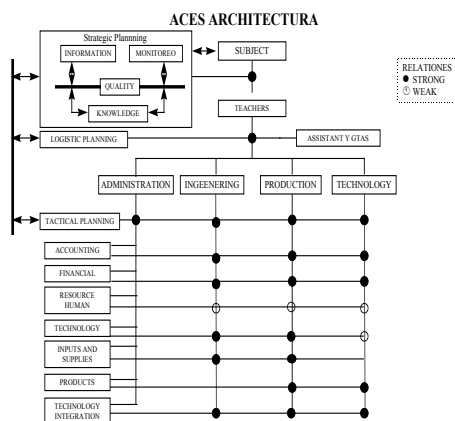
ACES ARCHITECTURA

Strategic Plannning

INFORMATION

MONITOREO

QUALITY

KNOWLEDGE

SUBJECT

RELATIONES
● STRONG
○ WEAK

TEACHERS

LOGISTIC PLANNING

ASSISTANT Y GTAS

ADMINISTRATION

INGEENERING

PRODUCTION

TECHNOLOGY

TACTICAL PLANNING

ACCOUNTING

FINANCIAL

RESOURCE HUMAN

TECHNOLOGY

INPUTS AND SUPPLIES

PRODUCTS

TECHNOLOGY INTEGRATION